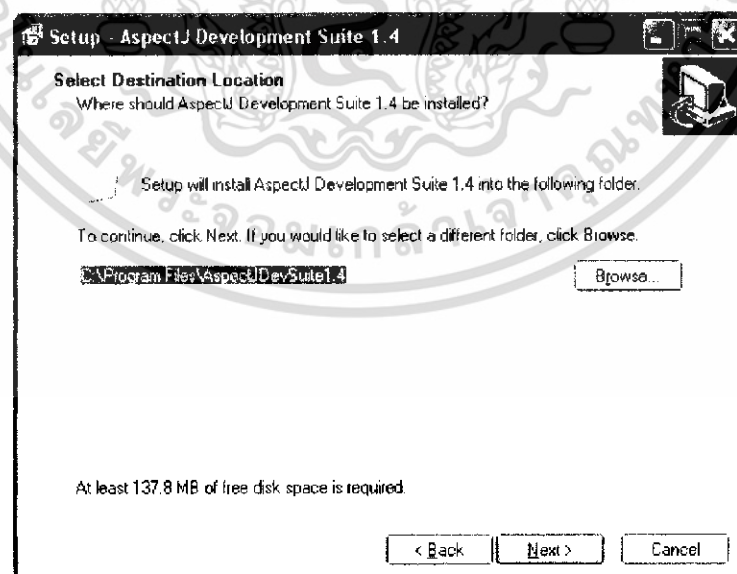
Setup - AspectJ Development Suite 1.4

Select Destination Location
Where should AspectJ Development Suite 1.4 be installed?

Setup will install AspectJ Development Suite 1.4 into the following folder.

To continue, click Next. If you would like to select a different folder, click Browse.

C:\Program Files\AspectJDevSuite1.4

Browse...

At least 137.8 MB of free disk space is required.

< Back

Next >

Cancel